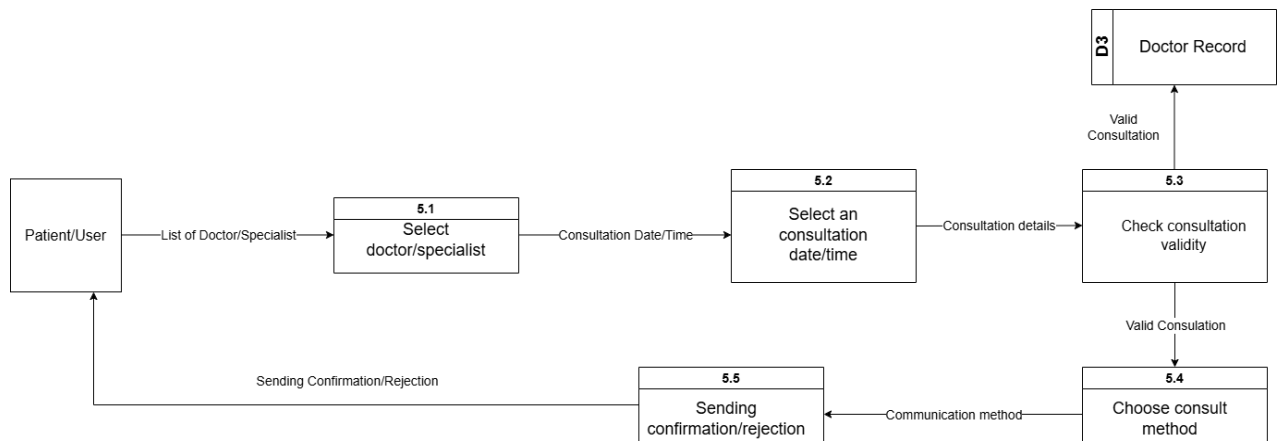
D3

Doctor Record

Valid Consultation

Patient/User

List of Doctor/Specialist

5.1

Select doctor/specialist

Consultation Date/Time

5.2

Select an consultation date/time

Consultation details

5.3

Check consultation validity

Valid Consulation

5.4

Choose consult method

Communication method

5.5

Sending confirmation/rejection

Sending Confirmation/Rejection